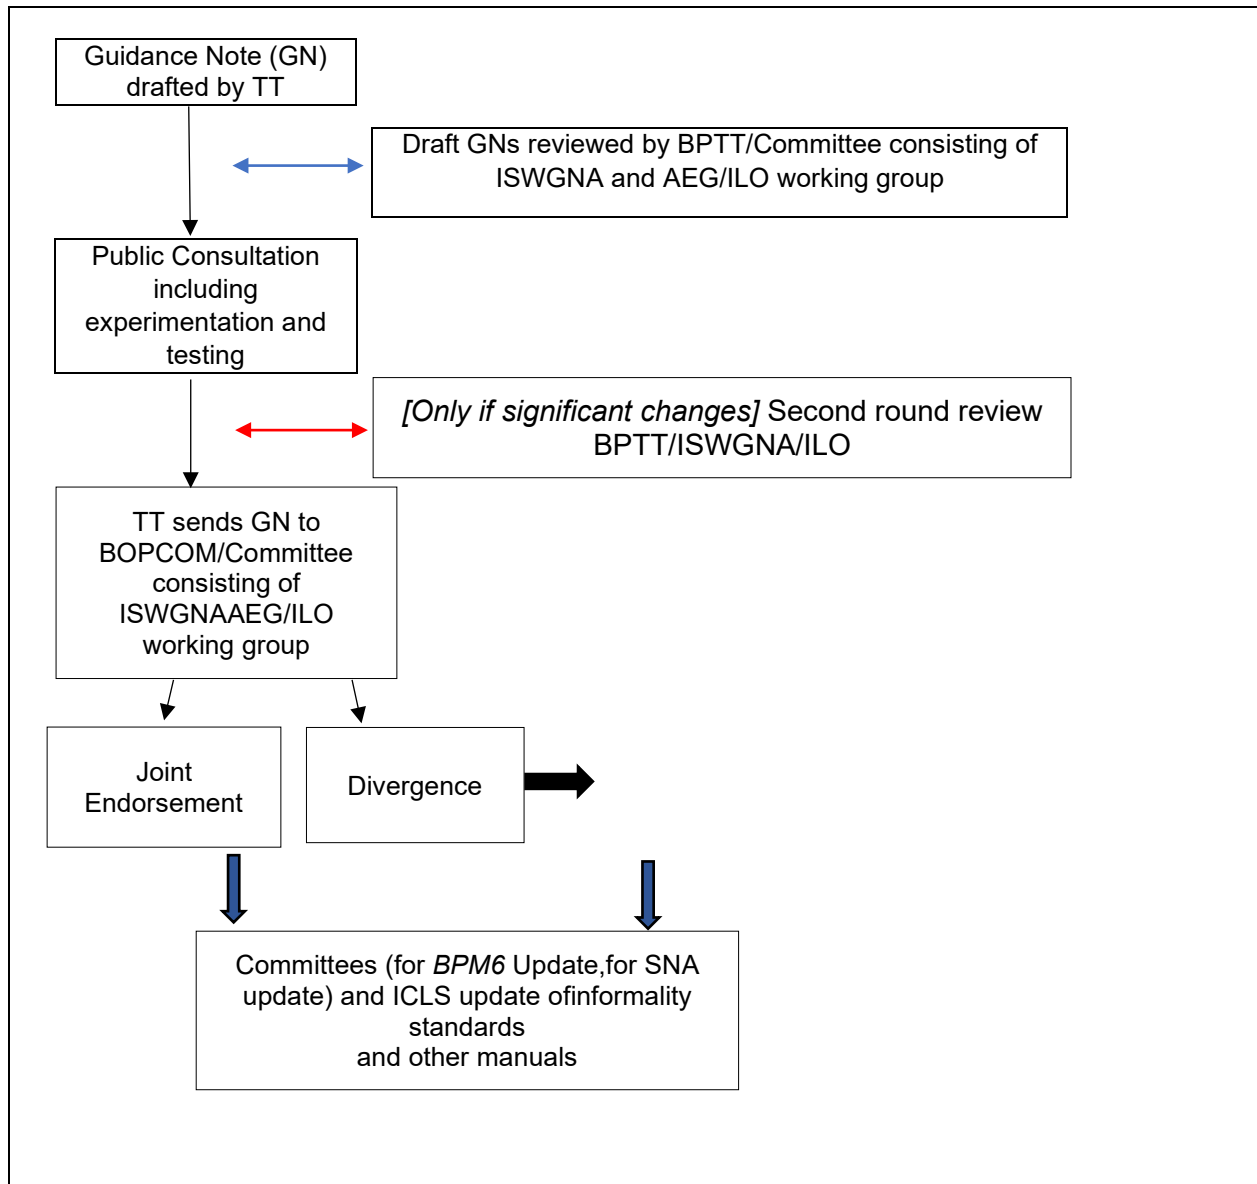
Guidance Note (GN) drafted by TT

Draft GNs reviewed by BPTT/Committee consisting of ISWGNA and AEG/ILO working group

Public Consultation including experimentation and testing

[Only if significant changes] Second round review BPTT/ISWGNA/ILO

TT sends GN to BOPCOM/Committee consisting of ISWGNAAEG/ILO working group

Joint Endorsement

Divergence

Committees (for BPM6 Update,for SNA update) and ICLS update ofinformality standards
and other manuals